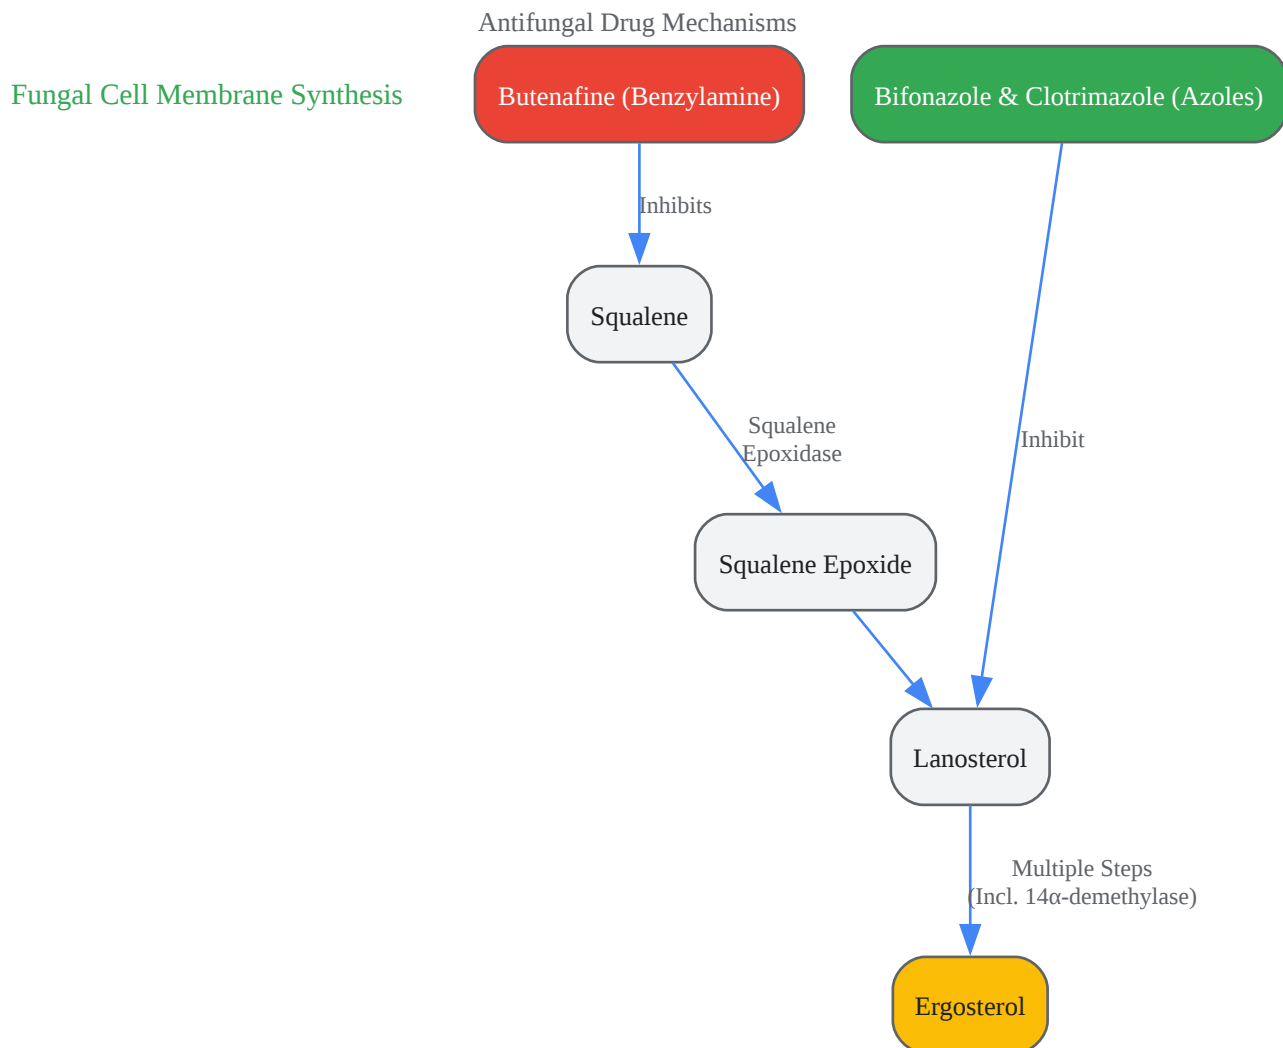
Antifungal Drug Mechanisms

Fungal Cell Membrane Synthesis

Butenafine (Benzylamine)

Bifonazole & Clotrimazole (Azoles)

Inhibits

Squalene

Squalene Epoxidase

Inhibit

Squalene Epoxide

Lanosterol

Multiple Steps (Incl. 14α-demethylase)

Ergosterol